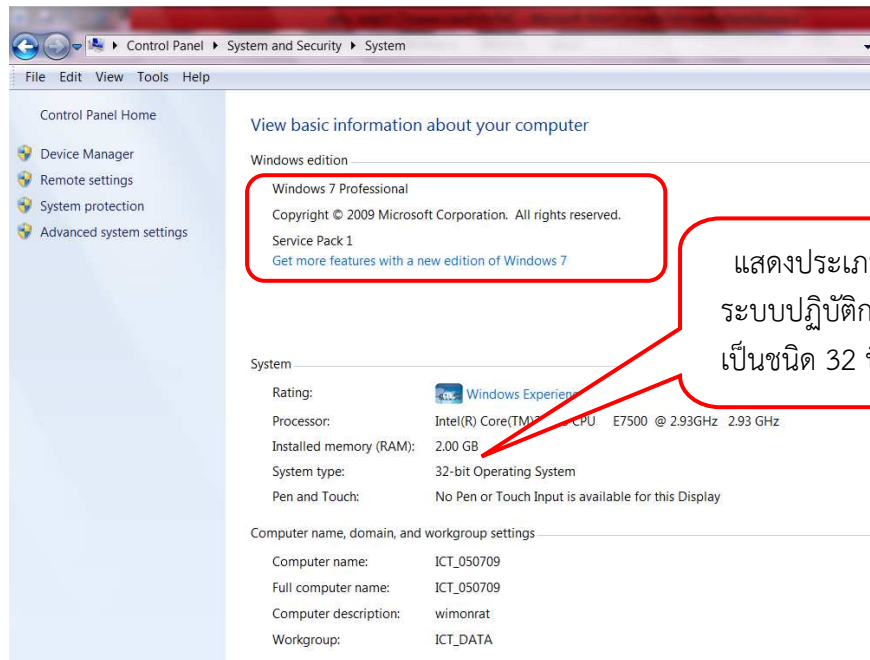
Control Panel ▸ System and Security ▸ System

File Edit View Tools Help

Control Panel Home

Device Manager

Remote settings

System protection

Advanced system settings

View basic information about your computer

Windows edition

Windows 7 Professional

Copyright © 2009 Microsoft Corporation. All rights reserved.

Service Pack 1

Get more features with a new edition of Windows 7

แสดงประเภ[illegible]
ระบบปฏิบัติก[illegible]
เป็นชนิด 32 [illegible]

System

| Rating: | Windows Experien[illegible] |
|---|---|
| Processor: | Intel(R) Core(TM)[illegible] CPU E7500 @ 2.93GHz 2.93 GHz |
| Installed memory (RAM): | 2.00 GB |
| System type: | 32-bit Operating System |
| Pen and Touch: | No Pen or Touch Input is available for this Display |

Computer name, domain, and workgroup settings

| Computer name: | ICT_050709 |
|---|---|
| Full computer name: | ICT_050709 |
| Computer description: | wimonrat |
| Workgroup: | ICT_DATA |